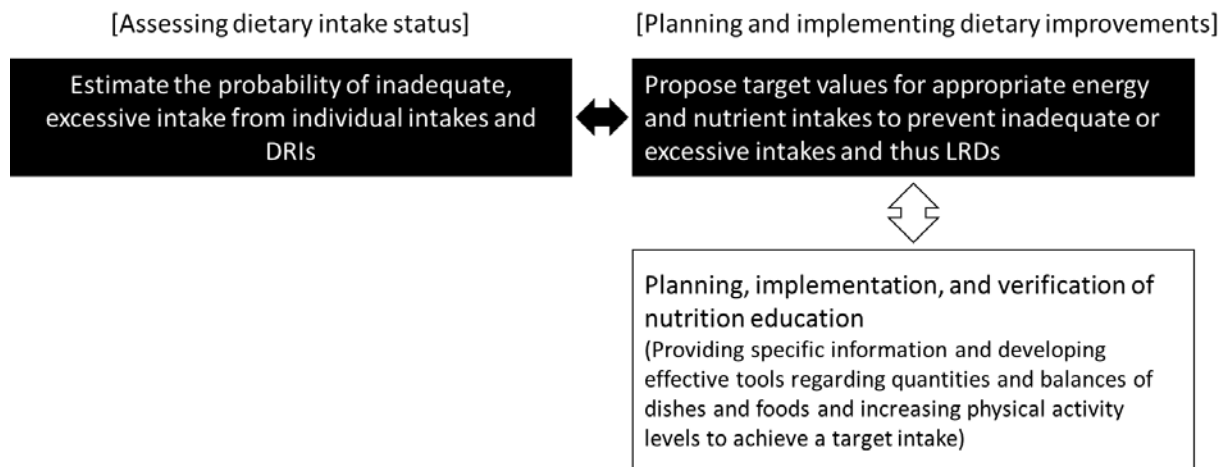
[Assessing dietary intake status]

Estimate the probability of inadequate, excessive intake from individual intakes and DRIs

[Planning and implementing dietary improvements]

Propose target values for appropriate energy and nutrient intakes to prevent inadequate or excessive intakes and thus LRDs

Planning, implementation, and verification of nutrition education
(Providing specific information and developing effective tools regarding quantities and balances of dishes and foods and increasing physical activity levels to achieve a target intake)